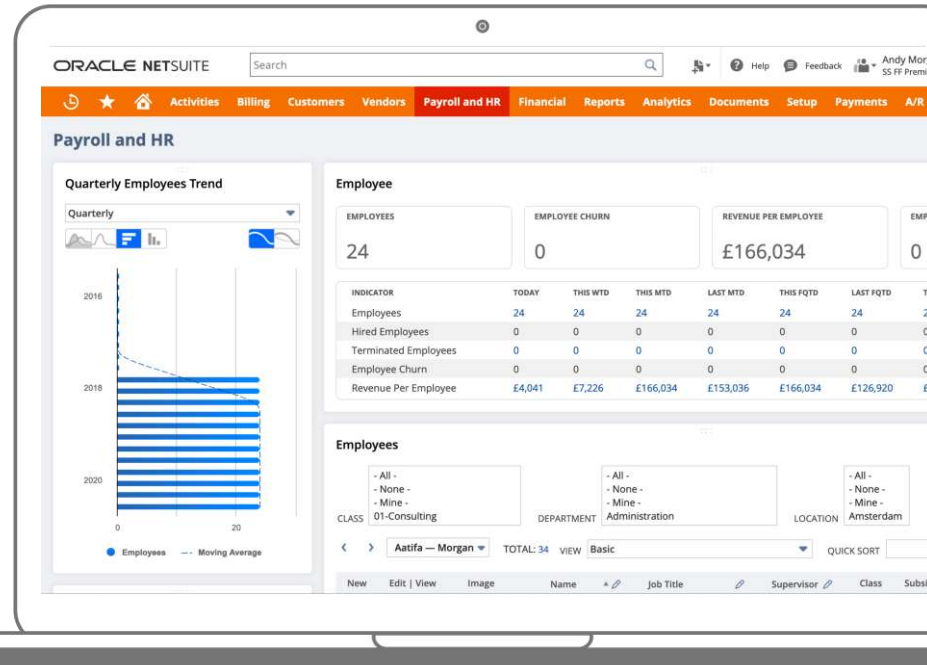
ORACLE NETSUITE Search

Help Feedback Andy Mor
SS FF Premi

Activities Billing Customers Vendors Payroll and HR Financial Reports Analytics Documents Setup Payments A/R

Payroll and HR

Quarterly Employees Trend

Quarterly

2016

2018

2020

0 20

Employees Moving Average

Employee

EMPLOYEES
24

EMPLOYEE CHURN
0

REVENUE PER EMPLOYEE
£166,034

EMP
0

| INDICATOR | TODAY | THIS WTD | THIS MTD | LAST MTD | THIS FQTD | LAST FQTD | T |
|---|---|---|---|---|---|---|---|
| Employees | 24 | 24 | 24 | 24 | 24 | 24 | 2 |
| Hired Employees | 0 | 0 | 0 | 0 | 0 | 0 | 0 |
| Terminated Employees | 0 | 0 | 0 | 0 | 0 | 0 | 0 |
| Employee Churn | 0 | 0 | 0 | 0 | 0 | 0 | 0 |
| Revenue Per Employee | £4,041 | £7,226 | £166,034 | £153,036 | £166,034 | £126,920 | £ |

Employees

CLASS - All - - None - - Mine - 01-Consulting

DEPARTMENT - All - - None - - Mine - Administration

LOCATION - All - - None - - Mine - Amsterdam

Aatifa — Morgan TOTAL: 34 VIEW Basic QUICK SORT

New Edit | View Image Name Job Title Supervisor Class Subsi